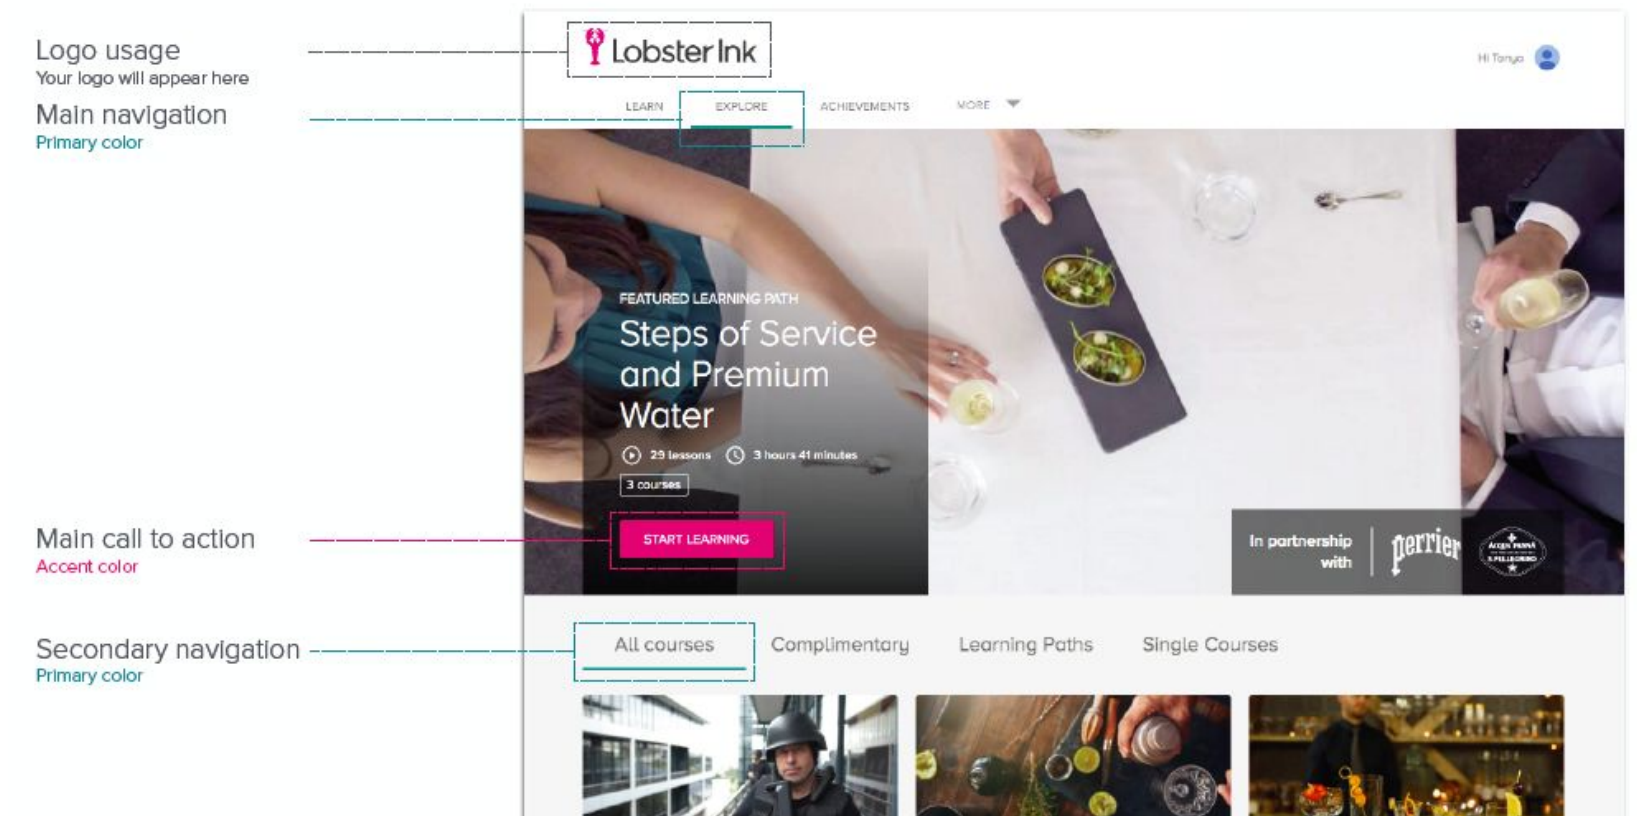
Logo usage
Your logo will appear here

Main navigation
Primary color

Main call to action
Accent color

Secondary navigation
Primary color

Lobster Ink

Hi Tonya

LEARN EXPLORE ACHIEVEMENTS MORE

FEATURED LEARNING PATH
Steps of Service and Premium Water
29 lessons 3 hours 41 minutes
3 courses
START LEARNING

In partnership with
perrier
ACQUA PANNA S.PELLEGRINO

All courses Complimentary Learning Paths Single Courses